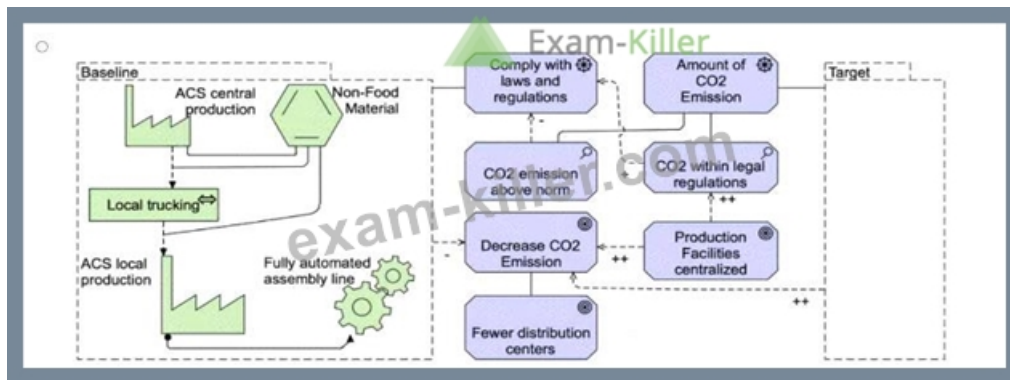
Exam-Killer

exam-killer.com

Baseline

ACS central production

Non-Food Material

Local trucking

ACS local production

Fully automated assembly line

Comply with laws and regulations

Amount of CO2 Emission

CO2 emission above norm

CO2 within legal regulations

Decrease CO2 Emission

Production Facilities centralized

Fewer distribution centers

Target

-

-

++

++

++

-